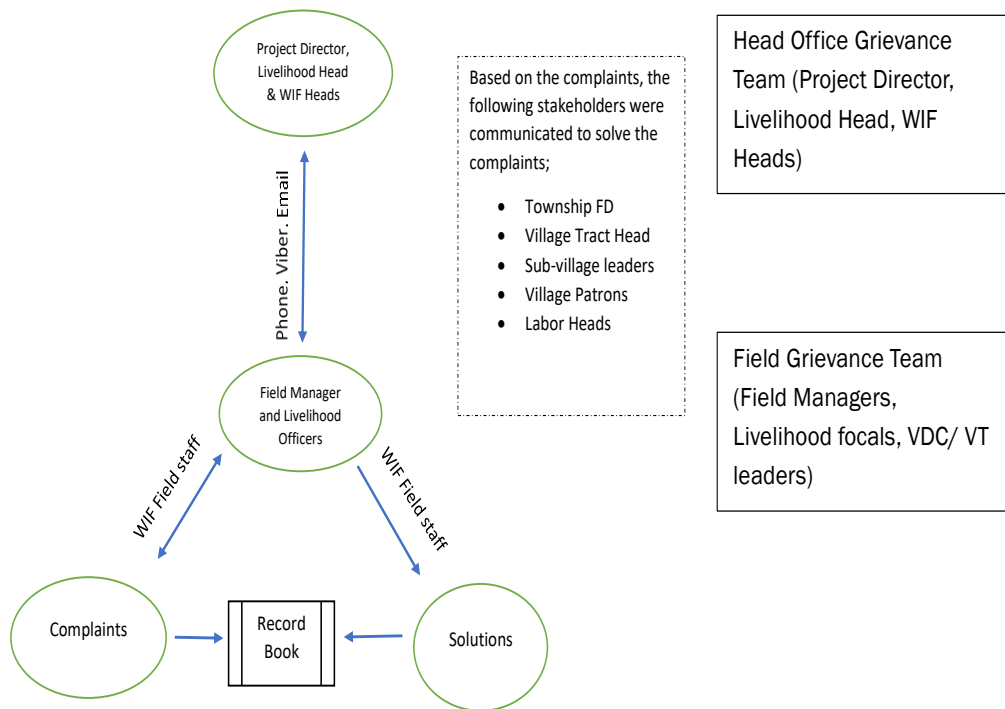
Project Director, Livelihood Head & WIF Heads

Based on the complaints, the following stakeholders were communicated to solve the complaints;

- Township FD
- Village Tract Head
- Sub-village leaders
- Village Patrons
- Labor Heads

Head Office Grievance Team (Project Director, Livelihood Head, WIF Heads)

Phone. Viber. Email

Field Manager and Livelihood Officers

Field Grievance Team (Field Managers, Livelihood focals, VDC/ VT leaders)

WIF Field staff

WIF Field staff

Complaints

Record Book

Solutions